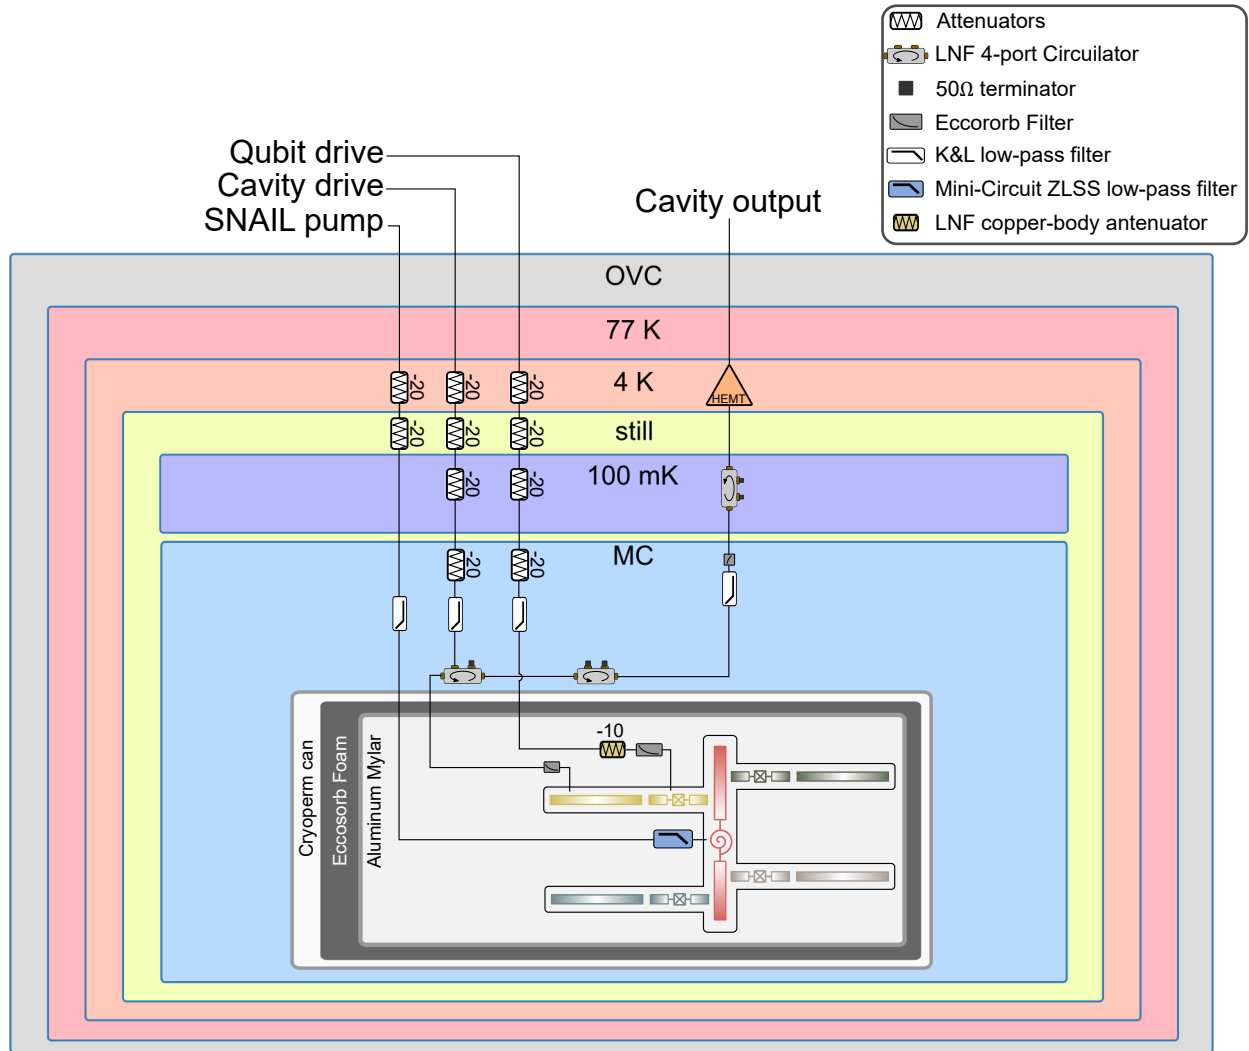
Attenuators
LNF 4-port Circulator
50Ω terminator
Eccororb Filter
K&L low-pass filter
Mini-Circuit ZLSS low-pass filter
LNF copper-body antenuator

Qubit drive
Cavity drive
SNAIL pump

Cavity output

OVC
77 K
4 K
-20
-20
-20
HEMT
still
-20
-20
-20
100 mK
-20
-20
MC
-20
-20

Cryoperm can
Eccosorb Foam
Aluminum Mylar
-10